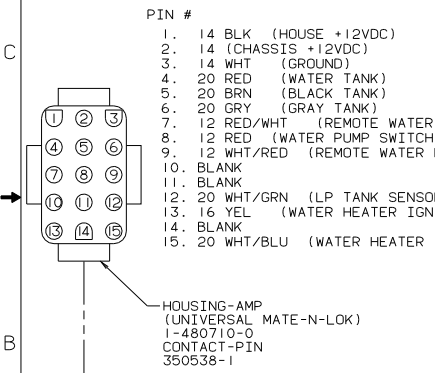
C

B

PIN #
1. 14 BLK (HOUSE +12VDC)
2. 14 (CHASSIS +12VDC)
3. 14 WHT (GROUND)
4. 20 RED (WATER TANK)
5. 20 BRN (BLACK TANK)
6. 20 GRY (GRAY TANK)
7. 12 RED/WHT (REMOTE WATER
8. 12 RED (WATER PUMP SWITCH
9. 12 WHT/RED (REMOTE WATER
10. BLANK
11. BLANK
12. 20 WHT/GRN (LP TANK SENSO
13. 16 YEL (WATER HEATER IGN
14. BLANK
15. 20 WHT/BLU (WATER HEATER

1 2 3
4 5 6
7 8 9
10 11 12
13 14 15

HOUSING-AMP
(UNIVERSAL MATE-N-LOK)
1-480710-0
CONTACT-PIN
350538-1